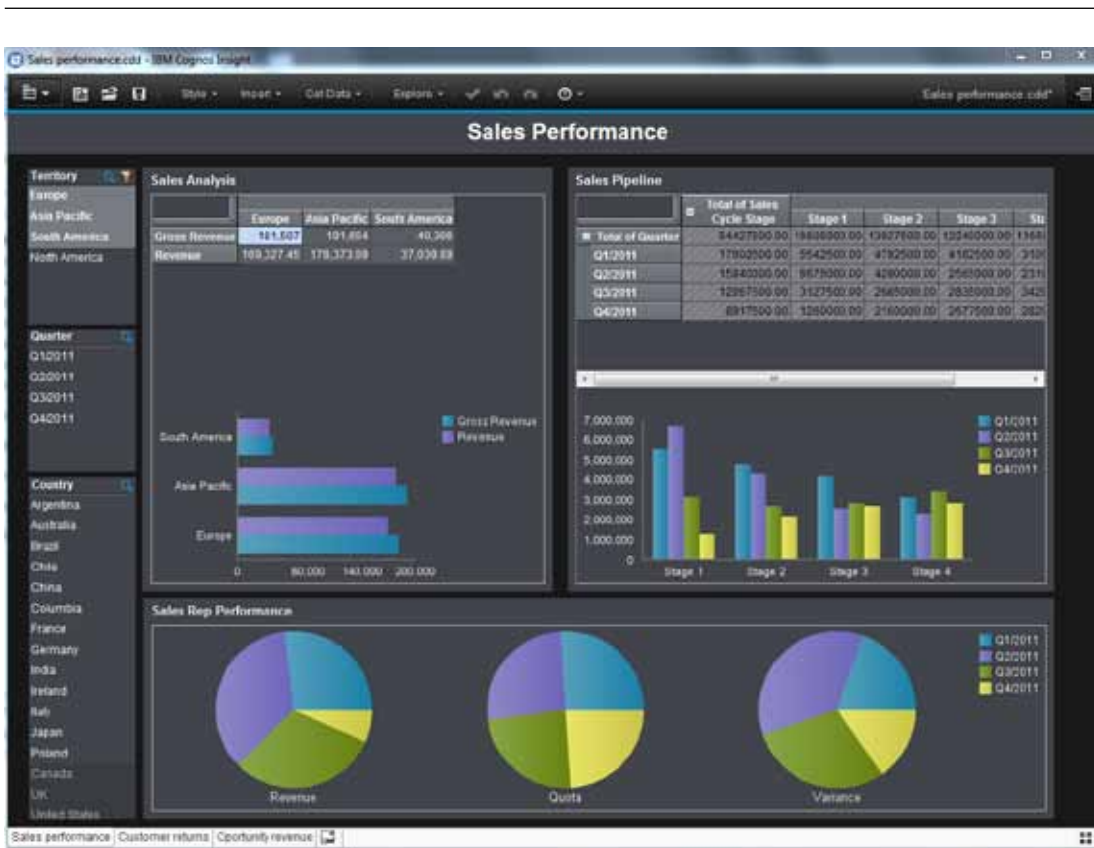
Sales performance.cdd - IBM Cognos Insight

Style ▾ Import ▾ Get Data ▾ Explore ▾

Sales performance.cdd*

Sales Performance

Territory
Europe
Asia Pacific
South America
North America

Quarter
Q1/2011
Q2/2011
Q3/2011
Q4/2011

Country
Argentina
Australia
Brazil
Chile
China
Columbia
France
Germany
India
Ireland
Italy
Japan
Poland
Canada
UK
United States

Sales Analysis

| | Europe | Asia Pacific | South America |
|---|---|---|---|
| Gross Revenue | 181,507 | 191,654 | 40,306 |
| Revenue | 169,327.45 | 178,373.09 | 37,030.69 |

South America
Asia Pacific
Europe
0 80,000 140,000 200,000
Gross Revenue
Revenue

Sales Pipeline

| | Total of Sales Cycle Stage | Stage 1 | Stage 2 | Stage 3 | St |
|---|---|---|---|---|---|
| Total of Quarter | 84427500.00 | 19808000.00 | 13927500.00 | 13240000.00 | 1368 |
| Q1/2011 | 17992500.00 | 5542500.00 | 4792500.00 | 4162500.00 | 310 |
| Q2/2011 | 15840000.00 | 6675000.00 | 4290000.00 | 2565000.00 | 231 |
| Q3/2011 | 12997500.00 | 3127500.00 | 2685000.00 | 2835000.00 | 342 |
| Q4/2011 | 6917500.00 | 1260000.00 | 2160000.00 | 2677500.00 | 282 |

7,000,000
6,000,000
5,000,000
4,000,000
3,000,000
2,000,000
1,000,000
0
Stage 1 Stage 2 Stage 3 Stage 4
Q1/2011
Q2/2011
Q3/2011
Q4/2011

Sales Rep Performance

Revenue
Quota
Variance
Q1/2011
Q2/2011
Q3/2011
Q4/2011

Sales performance | Customer returns | Oportunity revenue